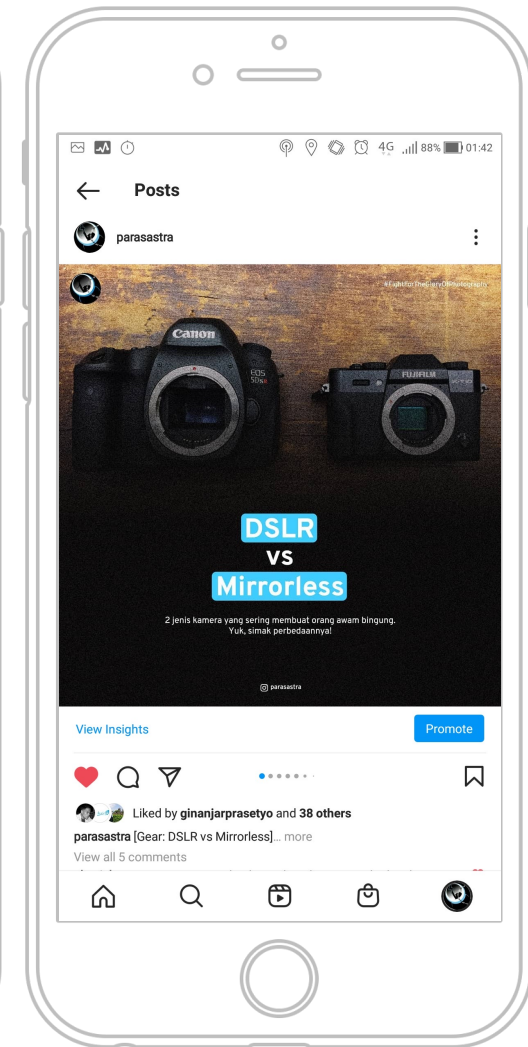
4G 88% 01:42

Posts

parasastra

#FightForTheGloryOfPhotography

Canon

EOS 5Ds R

FUJIFILM

DSLR
vs
Mirrorless

2 jenis kamera yang sering membuat orang awam bingung.
Yuk, simak perbedaannya!

parasastra

View Insights

Promote

Liked by ginanjarprasetyo and 38 others

parasastra [Gear: DSLR vs Mirrorless]... more

View all 5 comments